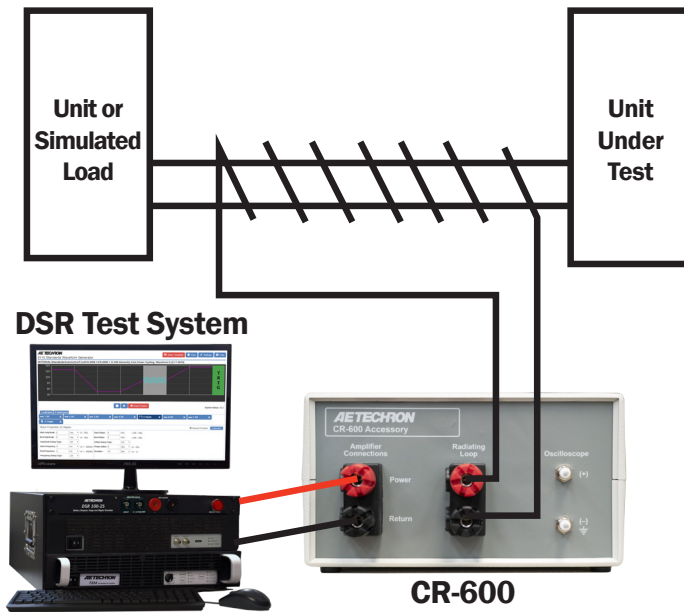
Unit or Simulated Load

Unit Under Test

DSR Test System

AE TECHRON

DSR 230-25

AE TECHRON

AE TECHRON
CR-600 Accessory

Amplifier Connections

Radiating Loop

Oscilloscope

Power

Return

(+)

(-)

CR-600